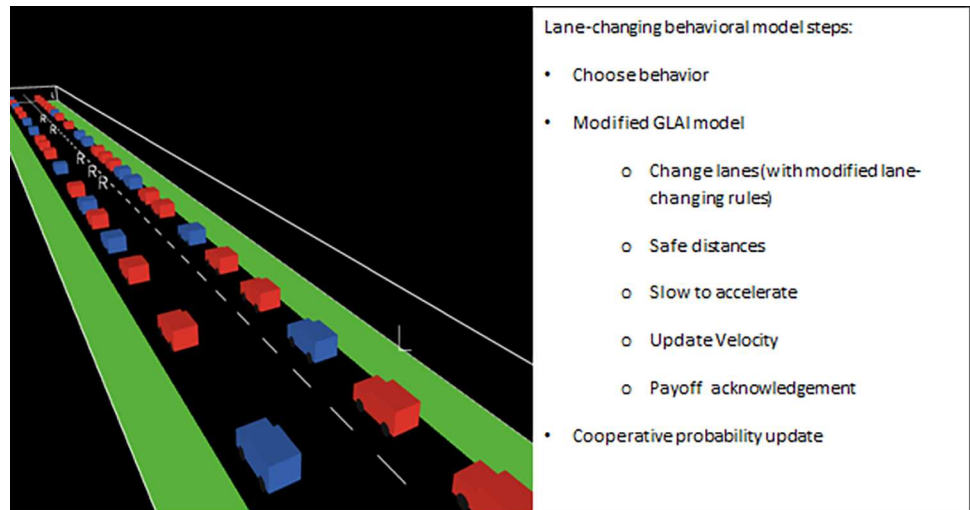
R
R
R
R

Lane-changing behavioral model steps:

• Choose behavior

• Modified GLAI model

o Change lanes (with modified lane-changing rules)

o Safe distances

o Slow to accelerate

o Update Velocity

o Payoff acknowledgement

• Cooperative probability update